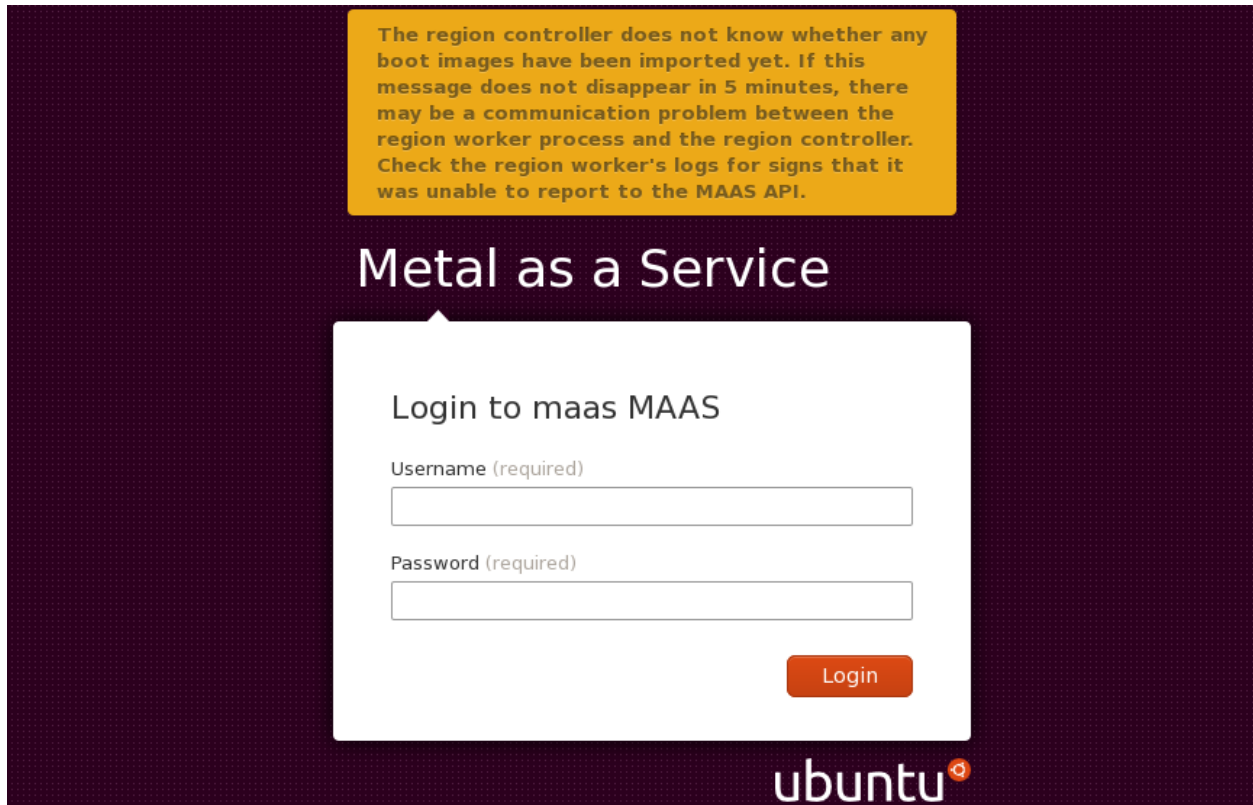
The region controller does not know whether any boot images have been imported yet. If this message does not disappear in 5 minutes, there may be a communication problem between the region worker process and the region controller. Check the region worker's logs for signs that it was unable to report to the MAAS API.

Metal as a Service

Login to maas MAAS

Username (required)

Password (required)

Login

ubuntu